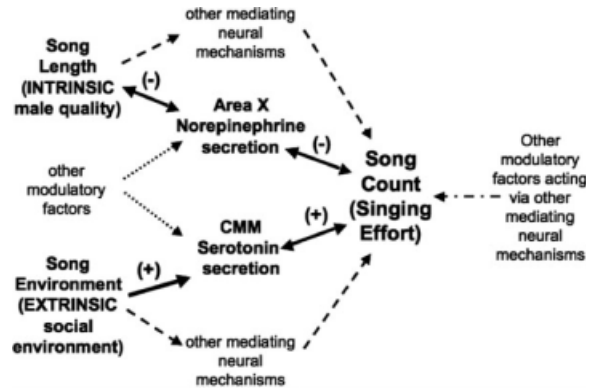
other mediating neural mechanisms

Song Length (INTRINSIC male quality)

(-)

Area X Norepinephrine secretion

(-)

other modulatory factors

Song Count (Singing Effort)

Other modulatory factors acting via other mediating neural mechanisms

CMM Serotonin secretion

(+)

Song Environment (EXTRINSIC social environment)

(+)

other mediating neural mechanisms